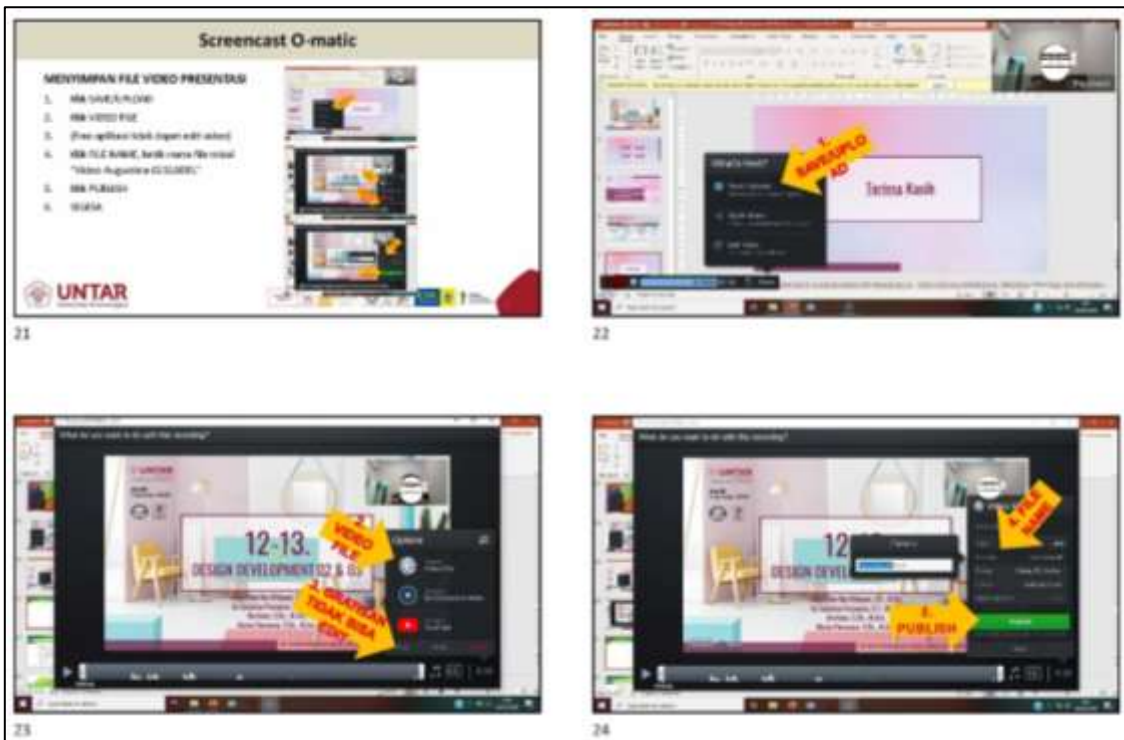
Screencast O-matic

MENYIMPAN FILE VIDEO PRESENTASI
1. Klik SAVE/UPLOAD
2. Klik VIDEO FILE
3. (Free aplikasi tidak dapat edit video)
4. Klik FILE NAME, ketik nama file misal "Video Augustine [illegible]"
5. Klik PUBLISH
6. SELESAI

UNTAR

21

1. SAVE/UPLOAD

Terima Kasih

22

What do you want to do with this recording?

UNTAR

12-13.
DESIGN DEVELOPMENT 2 & 03

2. VIDEO FILE

3. GRATISAN TIDAK BISA EDIT

23

What do you want to do with this recording?

UNTAR

12-13.
DESIGN DEVELOP

4. FILE NAME

5. PUBLISH

Publish

24